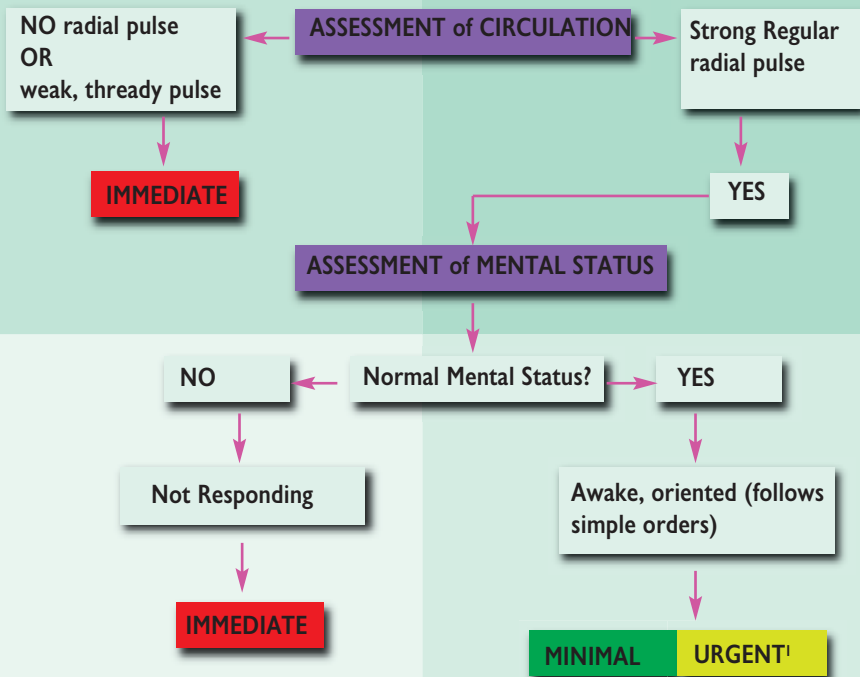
ASSESSMENT of CIRCULATION

NO radial pulse
OR
weak, thready pulse

Strong Regular radial pulse

IMMEDIATE

YES

ASSESSMENT of MENTAL STATUS

Normal Mental Status?

NO

YES

Not Responding

Awake, oriented (follows simple orders)

IMMEDIATE

MINIMAL

URGENT$^{1}$